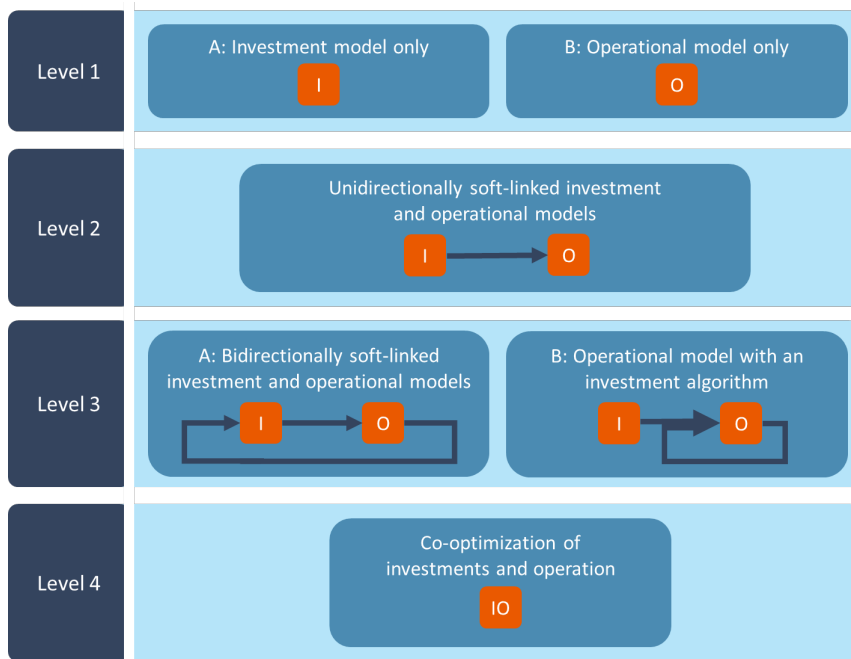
Level 1

A: Investment model only

I

B: Operational model only

O

Level 2

Unidirectionally soft-linked investment and operational models

I

O

Level 3

A: Bidirectionally soft-linked investment and operational models

I

O

B: Operational model with an investment algorithm

I

O

Level 4

Co-optimization of investments and operation

IO